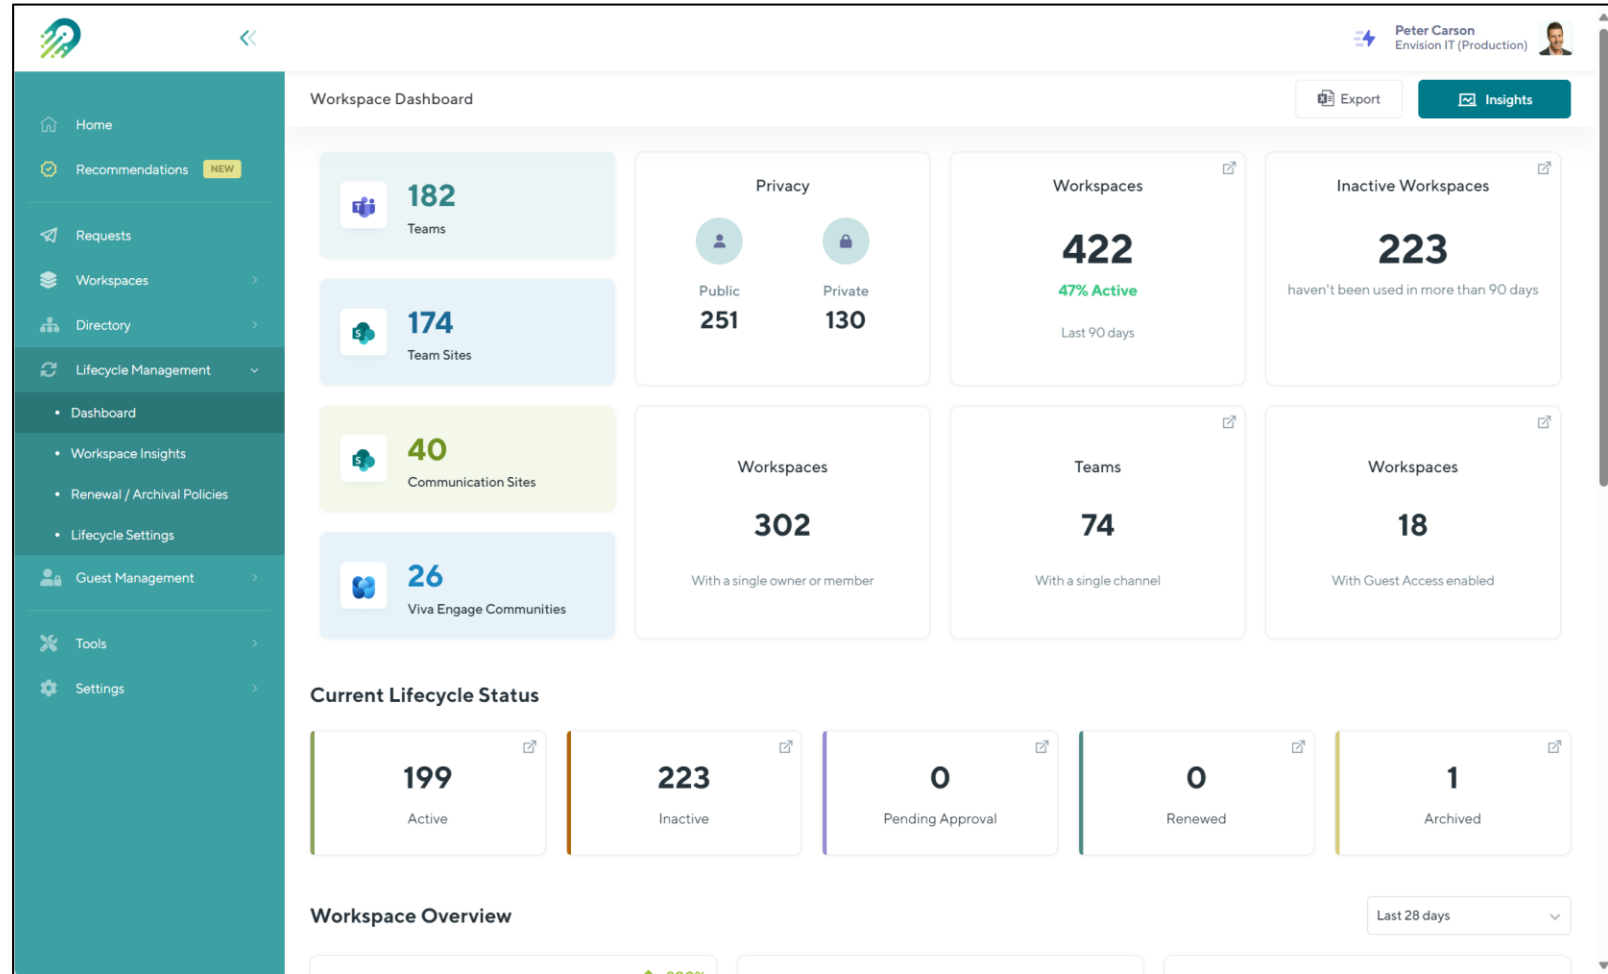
Peter Carson
Envision IT (Production)

Home
Recommendations NEW
Requests
Workspaces
Directory
Lifecycle Management
• Dashboard
• Workspace Insights
• Renewal / Archival Policies
• Lifecycle Settings
Guest Management
Tools
Settings

Workspace Dashboard
Export
Insights

182
Teams

174
Team Sites

40
Communication Sites

26
Viva Engage Communities

Privacy
Public
251
Private
130

Workspaces
422
47% Active
Last 90 days

Inactive Workspaces
223
haven't been used in more than 90 days

Workspaces
302
With a single owner or member

Teams
74
With a single channel

Workspaces
18
With Guest Access enabled

Current Lifecycle Status

199
Active

223
Inactive

0
Pending Approval

0
Renewed

1
Archived

Workspace Overview
Last 28 days